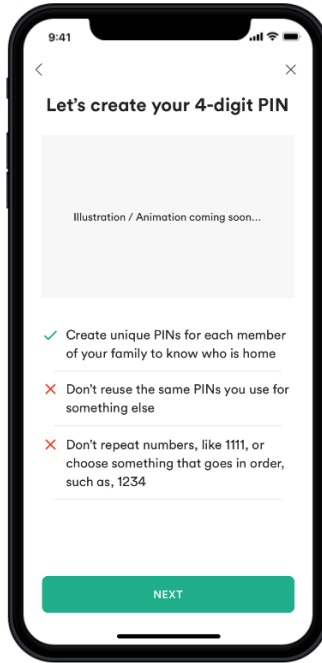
9:41

<

×

Let's create your 4-digit PIN

Illustration / Animation coming soon...

✓ Create unique PINs for each member of your family to know who is home

× Don't reuse the same PINs you use for something else

× Don't repeat numbers, like 1111, or choose something that goes in order, such as, 1234

NEXT